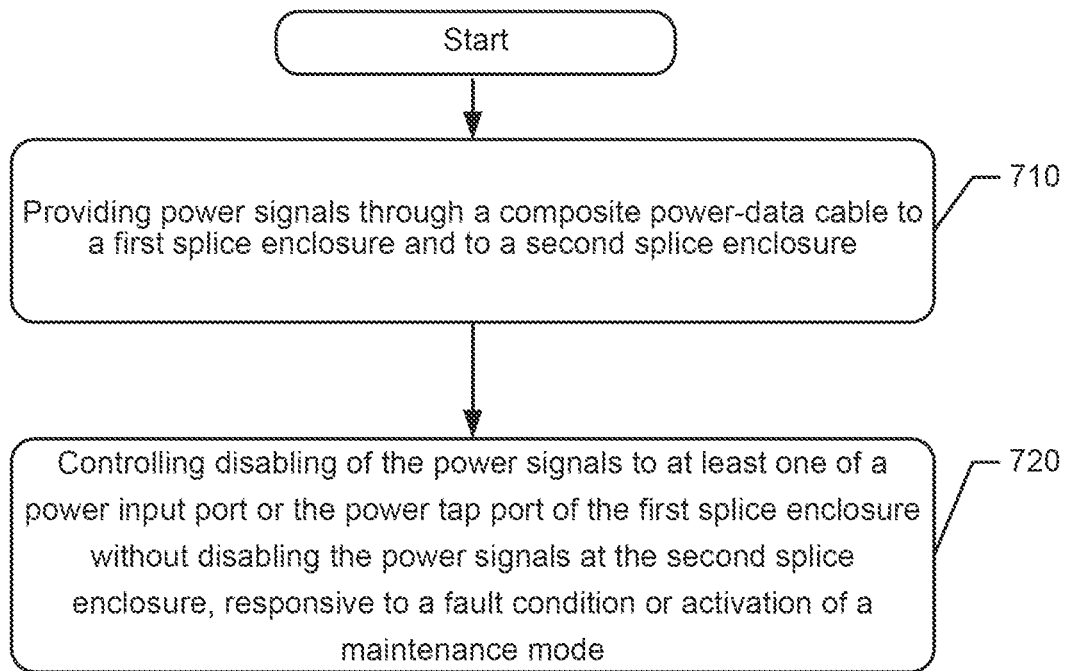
Start

Providing power signals through a composite power-data cable to a first splice enclosure and to a second splice enclosure

710

Controlling disabling of the power signals to at least one of a power input port or the power tap port of the first splice enclosure without disabling the power signals at the second splice enclosure, responsive to a fault condition or activation of a maintenance mode

720